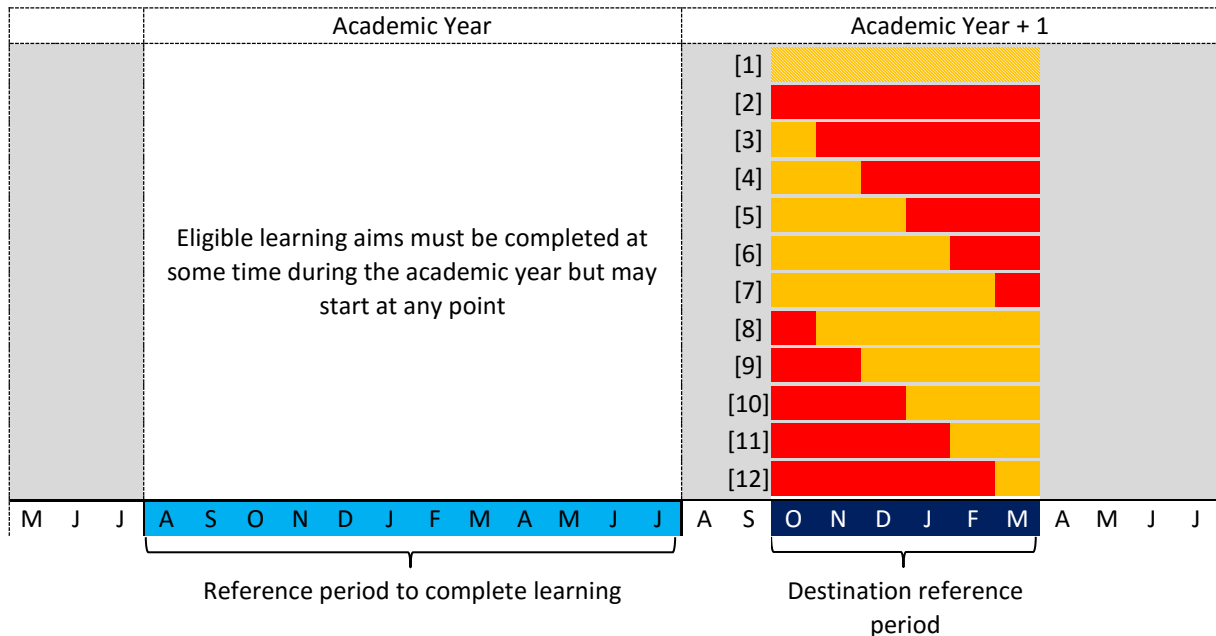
Academic Year

Academic Year + 1

Eligible learning aims must be completed at some time during the academic year but may start at any point

[1]
[2]
[3]
[4]
[5]
[6]
[7]
[8]
[9]
[10]
[11]
[12]

| M | J | J | A | S | O | N | D | J | F | M | A | M | J | J | A | S | O | N | D | J | F | M | A | M | J | J |
|---|---|---|---|---|---|---|---|---|---|---|---|---|---|---|---|---|---|---|---|---|---|---|---|---|---|---|

Reference period to complete learning

Destination reference period